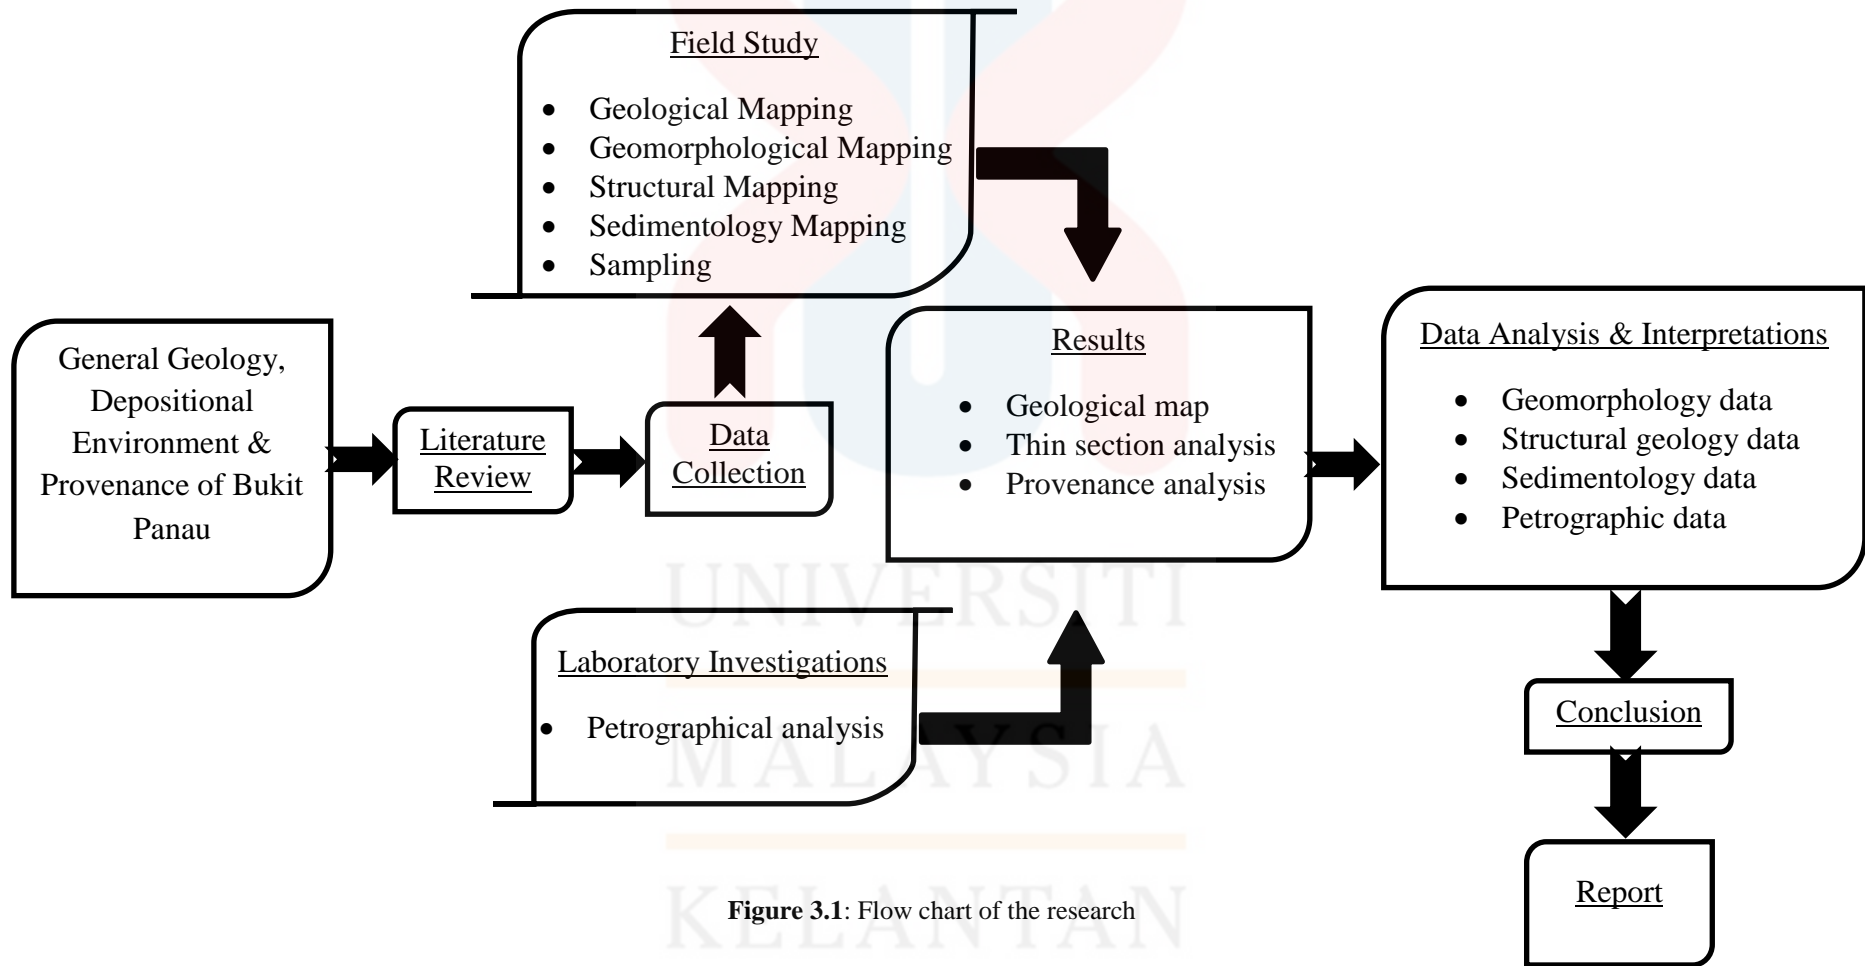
General Geology, Depositional Environment & Provenance of Bukit Panau

Literature Review

Data Collection

Field Study

- Geological Mapping
- Geomorphological Mapping
- Structural Mapping
- Sedimentology Mapping
- Sampling

Laboratory Investigations

- Petrographical analysis

Results

- Geological map
- Thin section analysis
- Provenance analysis

Data Analysis & Interpretations

- Geomorphology data
- Structural geology data
- Sedimentology data
- Petrographic data

Conclusion

Report

UNIVERSITI MALAYSIA KELANTAN

**Figure 3.1**: Flow chart of the research